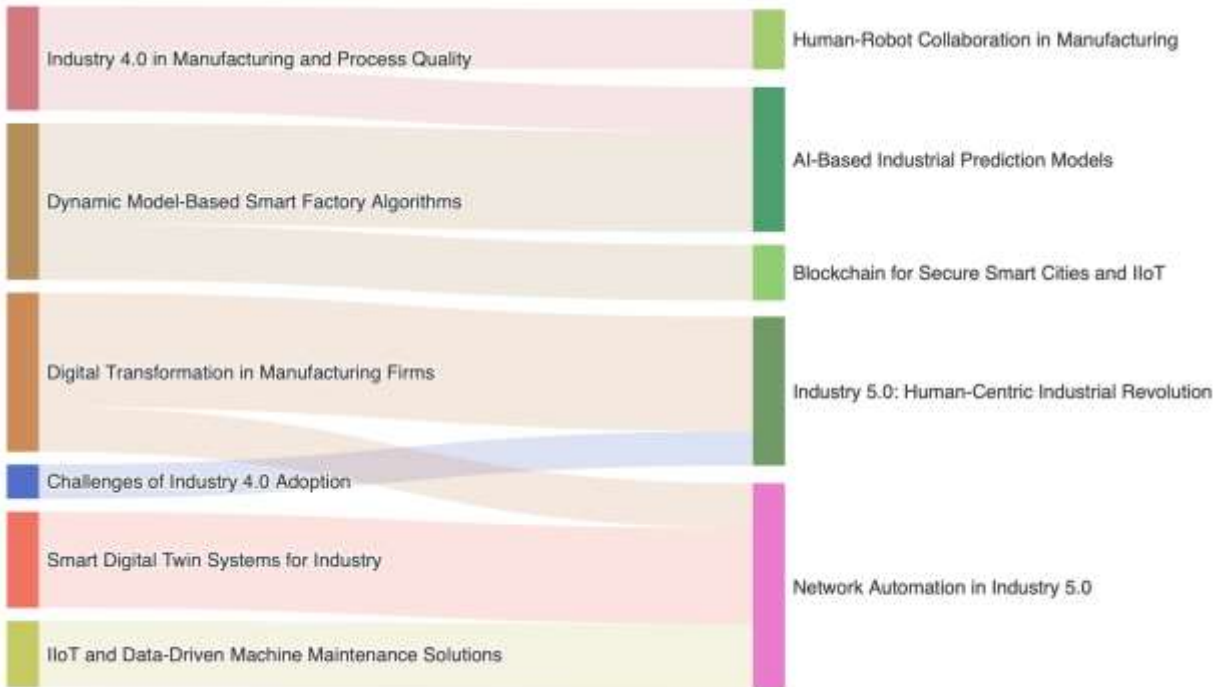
Industry 4.0 in Manufacturing and Process Quality

Dynamic Model-Based Smart Factory Algorithms

Digital Transformation in Manufacturing Firms

Challenges of Industry 4.0 Adoption

Smart Digital Twin Systems for Industry

IIoT and Data-Driven Machine Maintenance Solutions

Human-Robot Collaboration in Manufacturing

AI-Based Industrial Prediction Models

Blockchain for Secure Smart Cities and IIoT

Industry 5.0: Human-Centric Industrial Revolution

Network Automation in Industry 5.0